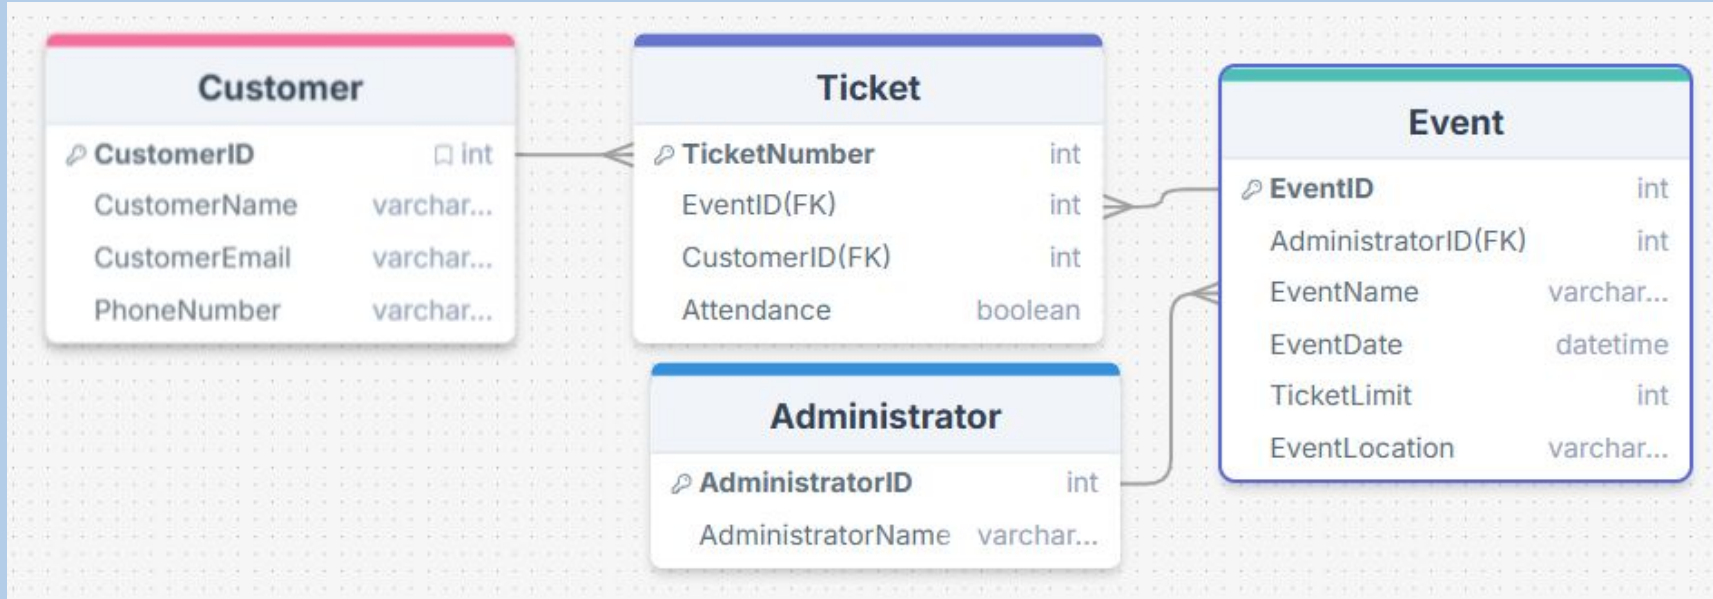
Customer

| | |
|---|---|
| CustomerID | int |
| CustomerName | varchar... |
| CustomerEmail | varchar... |
| PhoneNumber | varchar... |

Ticket

| | |
|---|---|
| TicketNumber | int |
| EventID(FK) | int |
| CustomerID(FK) | int |
| Attendance | boolean |

Event

| | |
|---|---|
| EventID | int |
| AdministratorID(FK) | int |
| EventName | varchar... |
| EventDate | datetime |
| TicketLimit | int |
| EventLocation | varchar... |

Administrator

| | |
|---|---|
| AdministratorID | int |
| AdministratorName | varchar... |